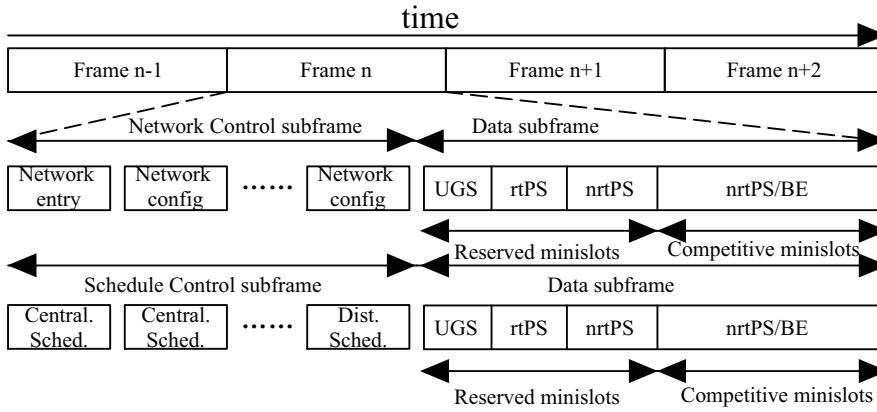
time

Frame n-1
Frame n
Frame n+1
Frame n+2

Network Control subframe
Data subframe

Network entry
Network config
......
Network config
UGS
rtPS
nrtPS
nrtPS/BE

Reserved minislots
Competitive minislots

Schedule Control subframe
Data subframe

Central. Sched.
Central. Sched.
......
Dist. Sched.
UGS
rtPS
nrtPS
nrtPS/BE

Reserved minislots
Competitive minislots